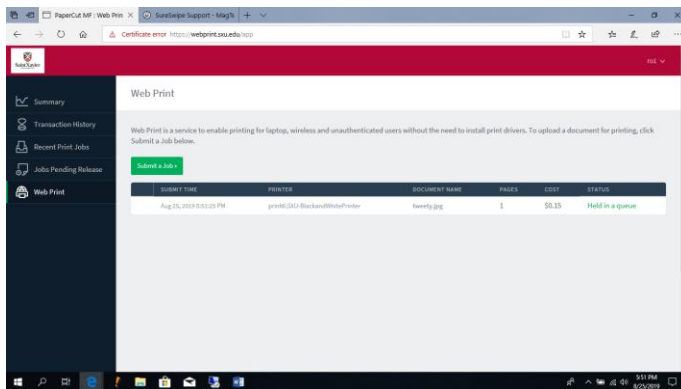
PaperCut MF | Web Prin ×
SureSwipe Support - MagTe
+
Certificate error https://webprint.sxu.edu/app

mt ∨

Summary
Transaction History
Recent Print Jobs
Jobs Pending Release
Web Print

Web Print

Web Print is a service to enable printing for laptop, wireless and unauthenticated users without the need to install print drivers. To upload a document for printing, click Submit a Job below.

Submit a Job »

| SUBMIT TIME | PRINTER | DOCUMENT NAME | PAGES | COST | STATUS |
|---|---|---|---|---|---|
| Aug 25, 2019 5:51:25 PM | print\SXU-BlackandWhitePrinter | tweety.jpg | 1 | $0.15 | Held in a queue |

5:51 PM
8/25/2019